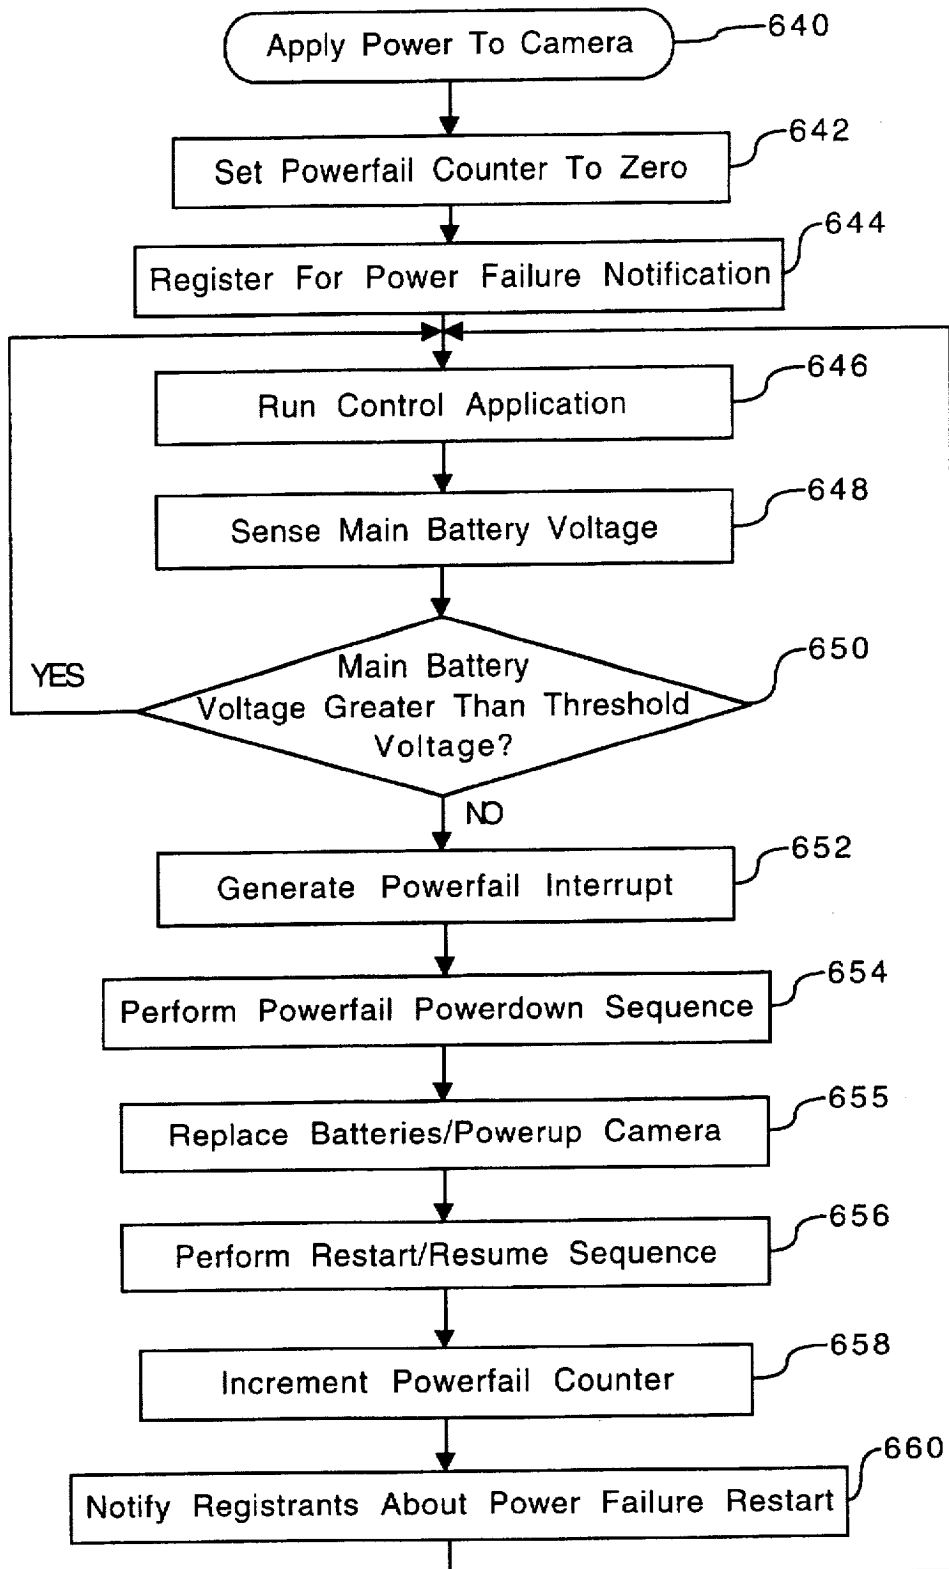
Apply Power To Camera
640

Set Powerfail Counter To Zero
642

Register For Power Failure Notification
644

Run Control Application
646

Sense Main Battery Voltage
648

Main Battery Voltage Greater Than Threshold Voltage?
650

YES

NO

Generate Powerfail Interrupt
652

Perform Powerfail Powerdown Sequence
654

Replace Batteries/Powerup Camera
655

Perform Restart/Resume Sequence
656

Increment Powerfail Counter
658

Notify Registrants About Power Failure Restart
660